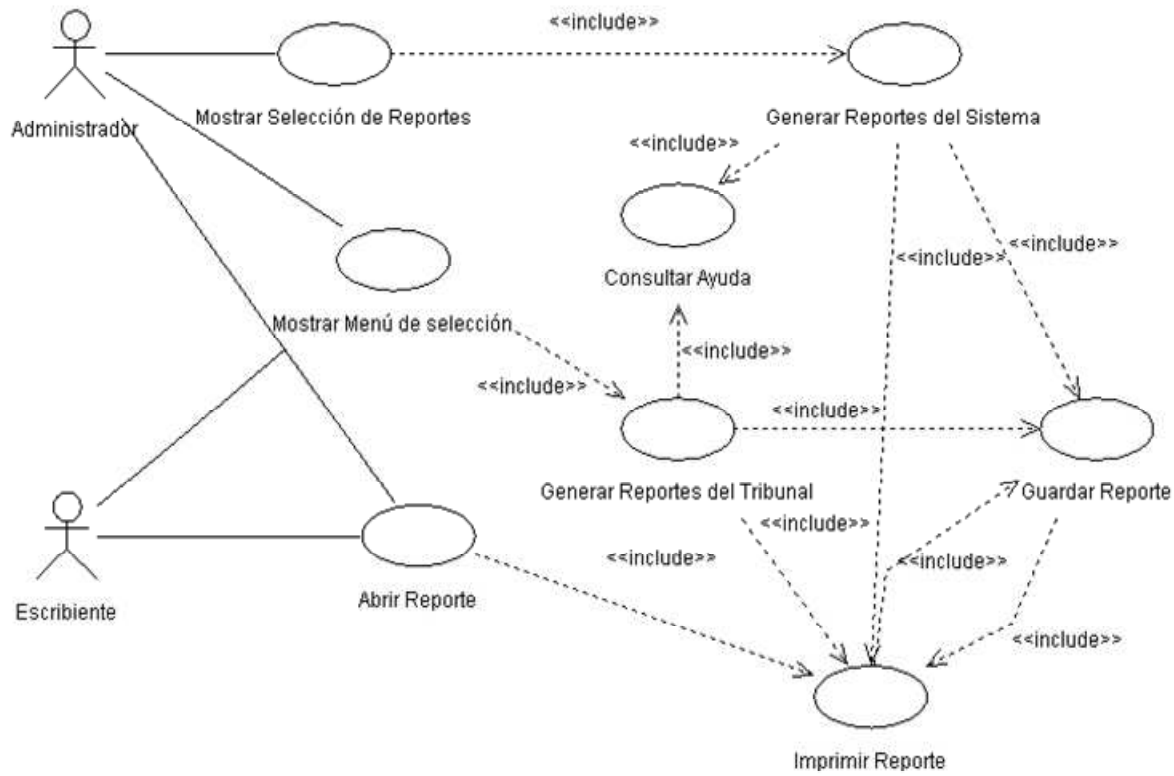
<<include>>

Administrador

Mostrar Selección de Reportes

Generar Reportes del Sistema

<<include>>

Consultar Ayuda

<<include>>

<<include>>

Mostrar Menú de selección

<<include>>

<<include>>

<<include>>

Generar Reportes del Tribunal

Guardar Reporte

<<include>>

<<include>>

<<include>>

Escribiente

Abrir Reporte

<<include>>

Imprimir Reporte